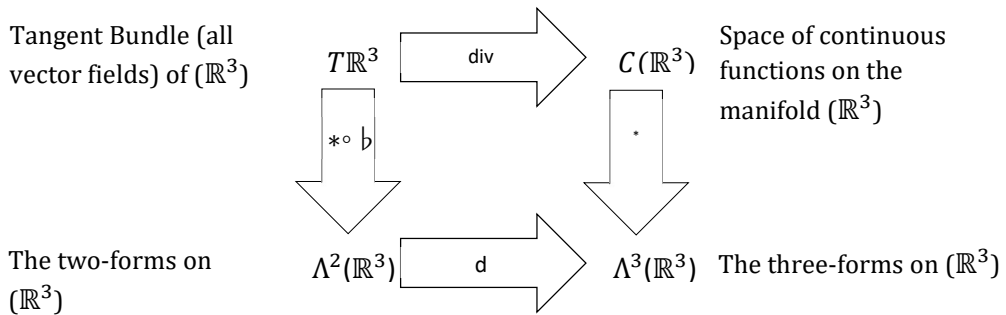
Tangent Bundle (all vector fields) of ($\mathbb{R}^3$)

$T\mathbb{R}^3$

div

$C(\mathbb{R}^3)$

Space of continuous functions on the manifold ($\mathbb{R}^3$)

$* \circ \flat$

$*$

The two-forms on ($\mathbb{R}^3$)

$\Lambda^2(\mathbb{R}^3)$

d

$\Lambda^3(\mathbb{R}^3)$

The three-forms on ($\mathbb{R}^3$)